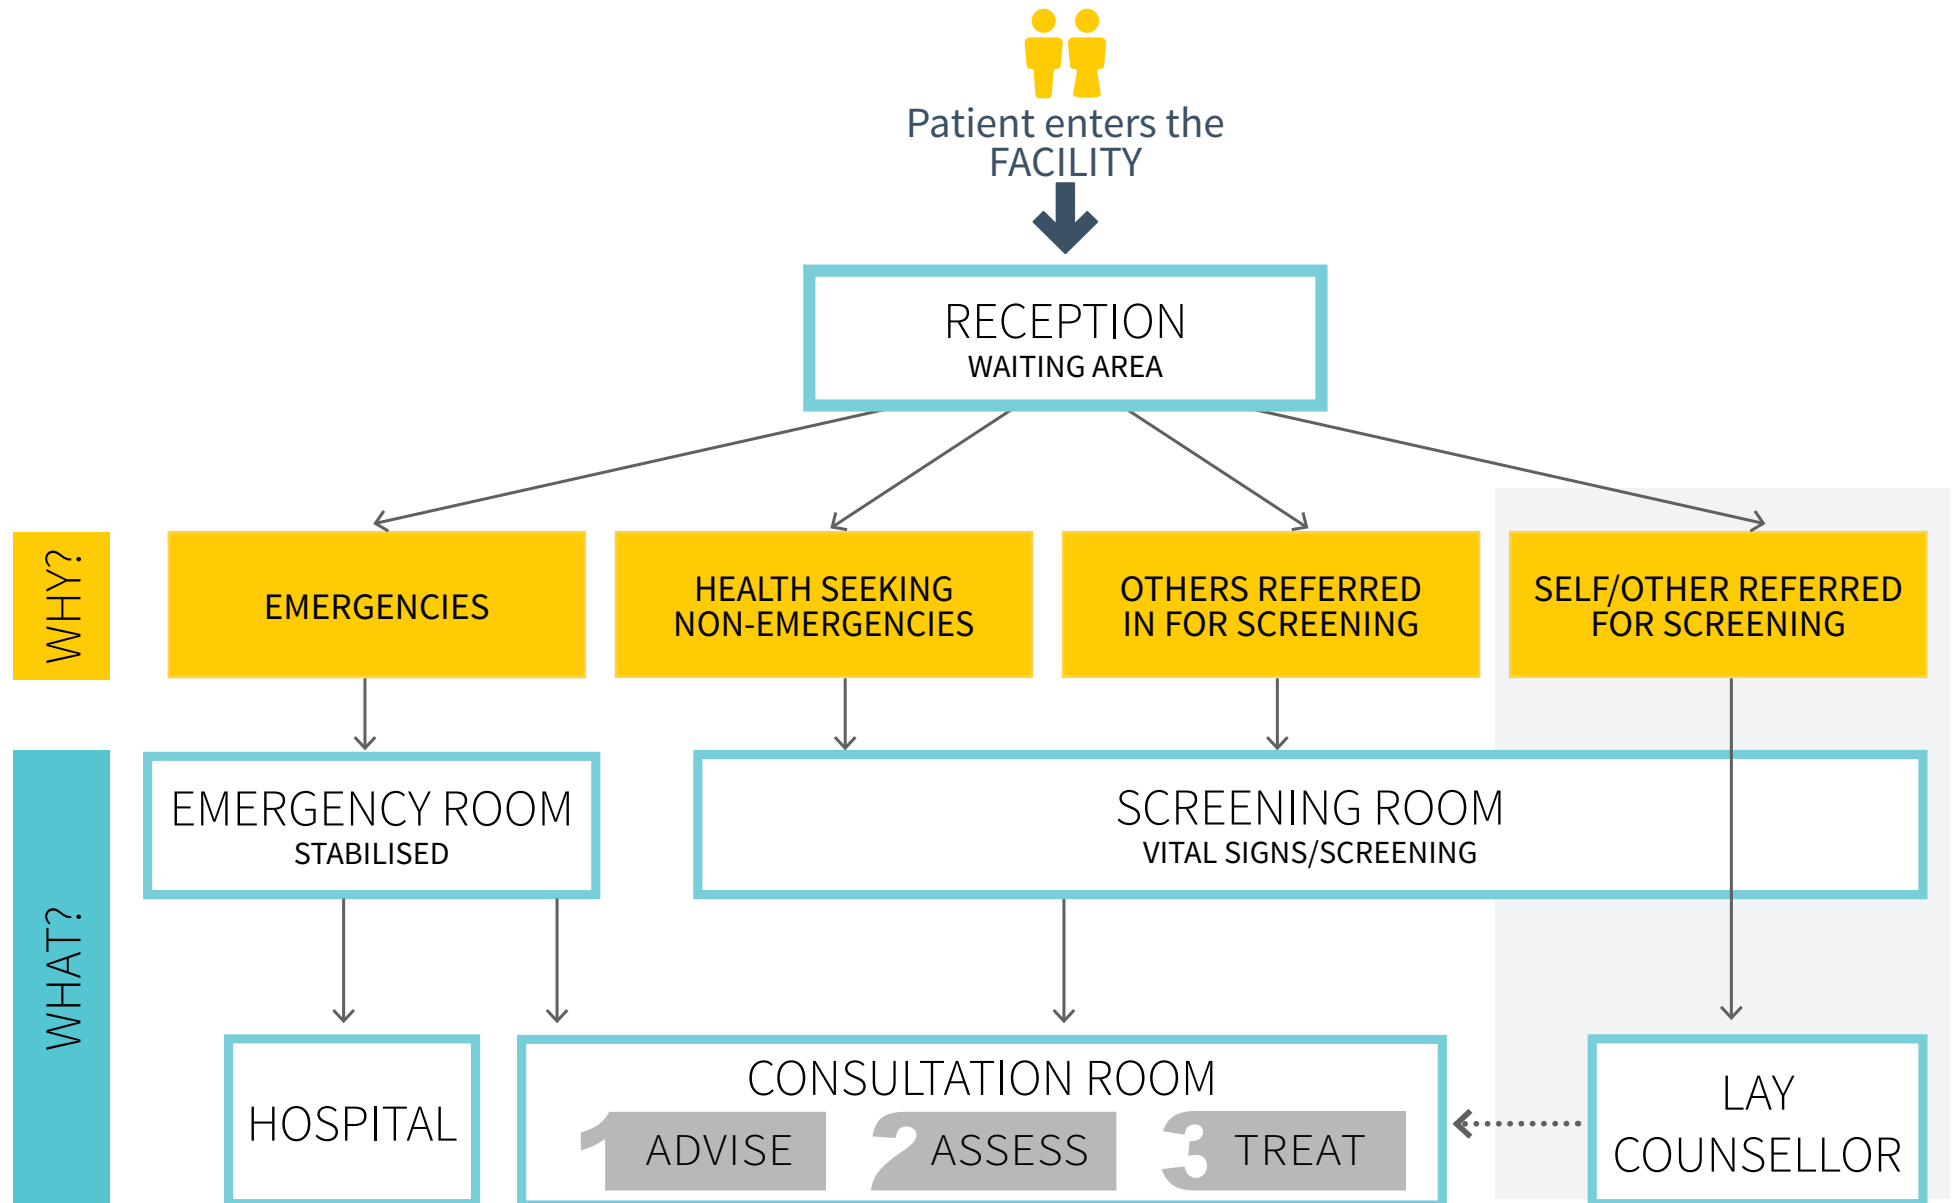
Patient enters the FACILITY

RECEPTION
WAITING AREA

WHY?

EMERGENCIES

HEALTH SEEKING NON-EMERGENCIES

OTHERS REFERRED IN FOR SCREENING

SELF/OTHER REFERRED FOR SCREENING

WHAT?

EMERGENCY ROOM
STABILISED

SCREENING ROOM
VITAL SIGNS/SCREENING

HOSPITAL

CONSULTATION ROOM
1 ADVISE 2 ASSESS 3 TREAT

LAY COUNSELLOR